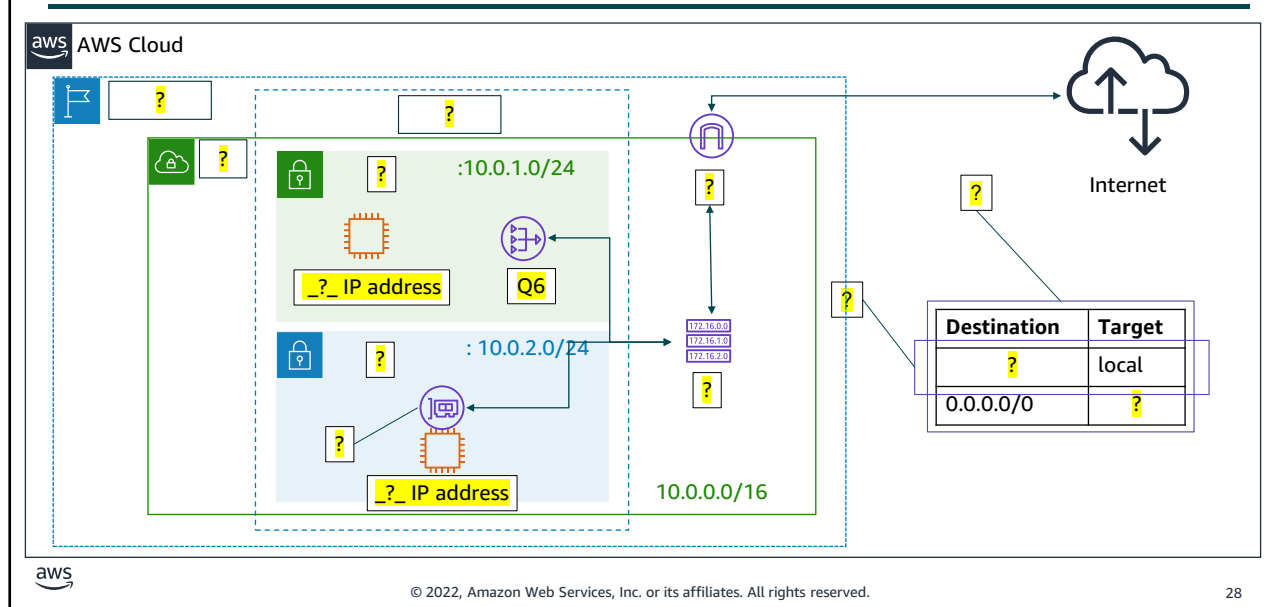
aws AWS Cloud

?

?

?

?

:10.0.1.0/24

_?_ IP address

Q6

?

?

: 10.0.2.0/24

172.16.0.0
172.16.1.0
172.16.2.0

?

?

_?_ IP address

10.0.0.0/16

?

Internet

?

| Destination | Target |
|---|---|
| ? | local |
| 0.0.0.0/0 | ? |

aws

© 2022, Amazon Web Services, Inc. or its affiliates. All rights reserved.

28